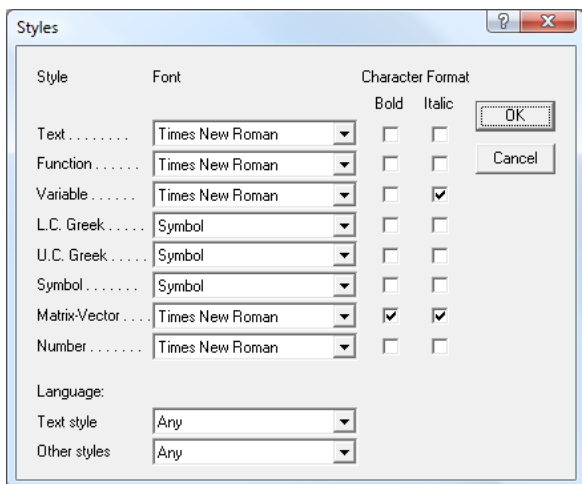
Styles

?

Style

Font

Character Format

Bold

Italic

OK

Cancel

| Style | Font | Bold | Italic |
|---|---|---|---|
| Text . . . . . . . . | Times New Roman | ☐ | ☐ |
| Function . . . . . . | Times New Roman | ☐ | ☐ |
| Variable . . . . . . | Times New Roman | ☐ | ☑ |
| L.C. Greek . . . . . | Symbol | ☐ | ☐ |
| U.C. Greek . . . . . | Symbol | ☐ | ☐ |
| Symbol . . . . . . . | Symbol | ☐ | ☐ |
| Matrix-Vector . . . . | Times New Roman | ☑ | ☑ |
| Number . . . . . . . | Times New Roman | ☐ | ☐ |

Language:

Text style Any

Other styles Any